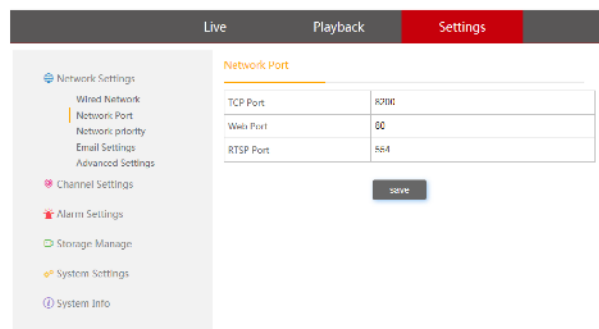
Live Playback Settings

Network Settings
Wired Network
Network Port
Network priority
Email Settings
Advanced Settings
Channel Settings
Alarm Settings
Storage Manage
System Settings
System Info

Network Port

| TCP Port | 8200 |
|---|---|
| Web Port | 80 |
| RTSP Port | 554 |

save